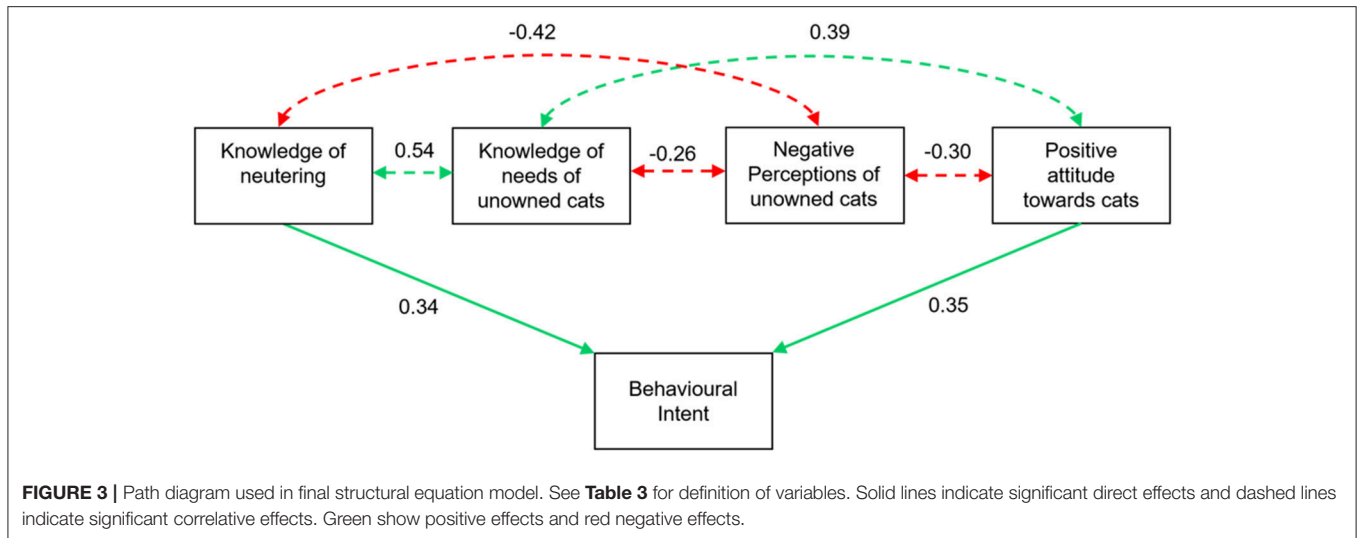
-0.42

0.39

Knowledge of neutering

0.54

Knowledge of needs of unowned cats

-0.26

Negative Perceptions of unowned cats

-0.30

Positive attitude towards cats

0.34

0.35

Behavioural Intent

**FIGURE 3 |** Path diagram used in final structural equation model. See **Table 3** for definition of variables. Solid lines indicate significant direct effects and dashed lines indicate significant correlative effects. Green show positive effects and red negative effects.